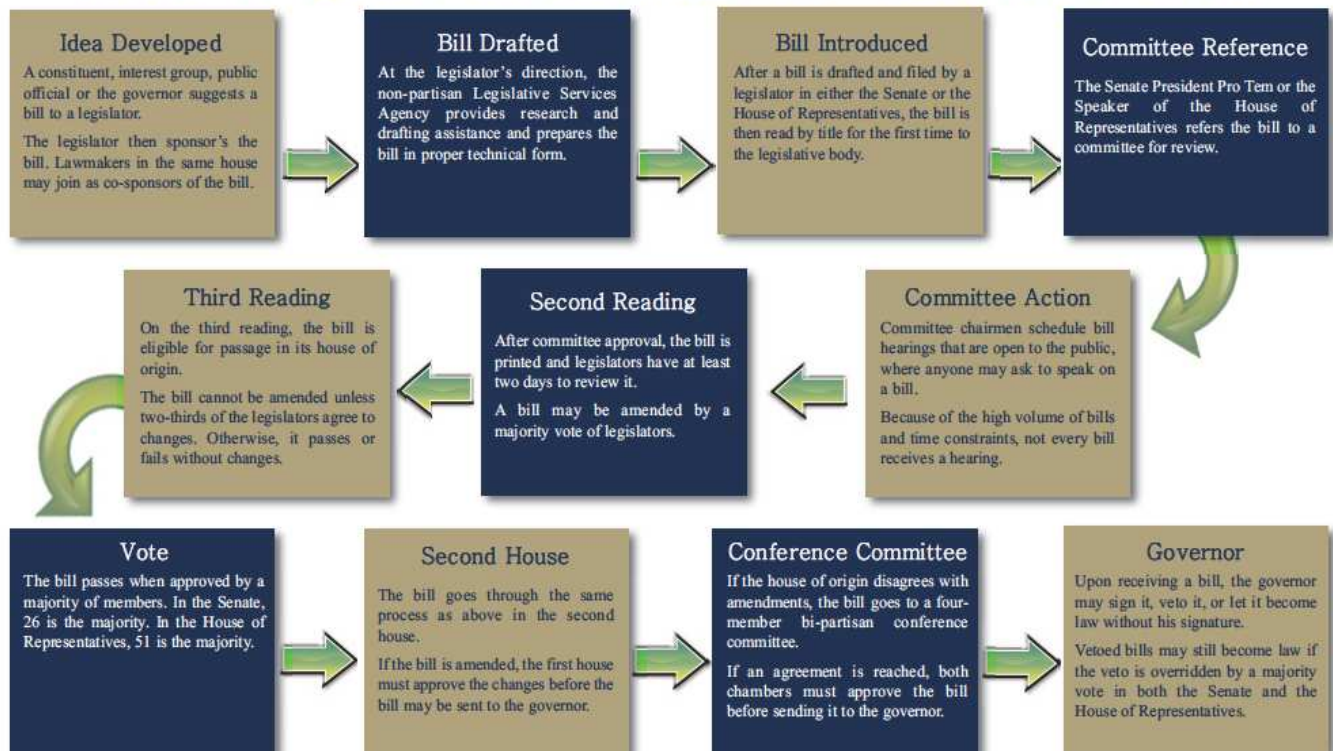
Idea Developed
A constituent, interest group, public official or the governor suggests a bill to a legislator.

The legislator then sponsor's the bill. Lawmakers in the same house may join as co-sponsors of the bill.

Bill Drafted
At the legislator's direction, the non-partisan Legislative Services Agency provides research and drafting assistance and prepares the bill in proper technical form.

Bill Introduced
After a bill is drafted and filed by a legislator in either the Senate or the House of Representatives, the bill is then read by title for the first time to the legislative body.

Committee Reference
The Senate President Pro Tem or the Speaker of the House of Representatives refers the bill to a committee for review.

Committee Action
Committee chairmen schedule bill hearings that are open to the public, where anyone may ask to speak on a bill.

Because of the high volume of bills and time constraints, not every bill receives a hearing.

Second Reading
After committee approval, the bill is printed and legislators have at least two days to review it.

A bill may be amended by a majority vote of legislators.

Third Reading
On the third reading, the bill is eligible for passage in its house of origin.

The bill cannot be amended unless two-thirds of the legislators agree to changes. Otherwise, it passes or fails without changes.

Vote
The bill passes when approved by a majority of members. In the Senate, 26 is the majority. In the House of Representatives, 51 is the majority.

Second House
The bill goes through the same process as above in the second house.

If the bill is amended, the first house must approve the changes before the bill may be sent to the governor.

Conference Committee
If the house of origin disagrees with amendments, the bill goes to a four-member bi-partisan conference committee.

If an agreement is reached, both chambers must approve the bill before sending it to the governor.

Governor
Upon receiving a bill, the governor may sign it, veto it, or let it become law without his signature.

Vetoed bills may still become law if the veto is overridden by a majority vote in both the Senate and the House of Representatives.